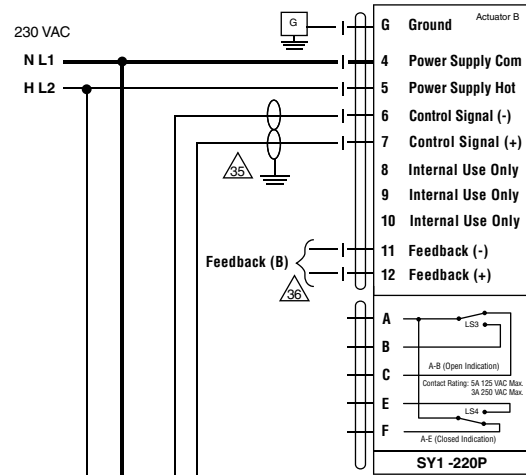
230 VAC

N L1

H L2

G

Actuator B

G Ground

4 Power Supply Com

5 Power Supply Hot

6 Control Signal (-)

7 Control Signal (+)

35

8 Internal Use Only

9 Internal Use Only

10 Internal Use Only

Feedback (B)

11 Feedback (-)

12 Feedback (+)

36

A

B

C

E

F

LS3

A-B (Open Indication)

Contact Rating: 5A 125 VAC Max. 3A 250 VAC Max.

LS4

A-E (Closed Indication)

SY1 -220P